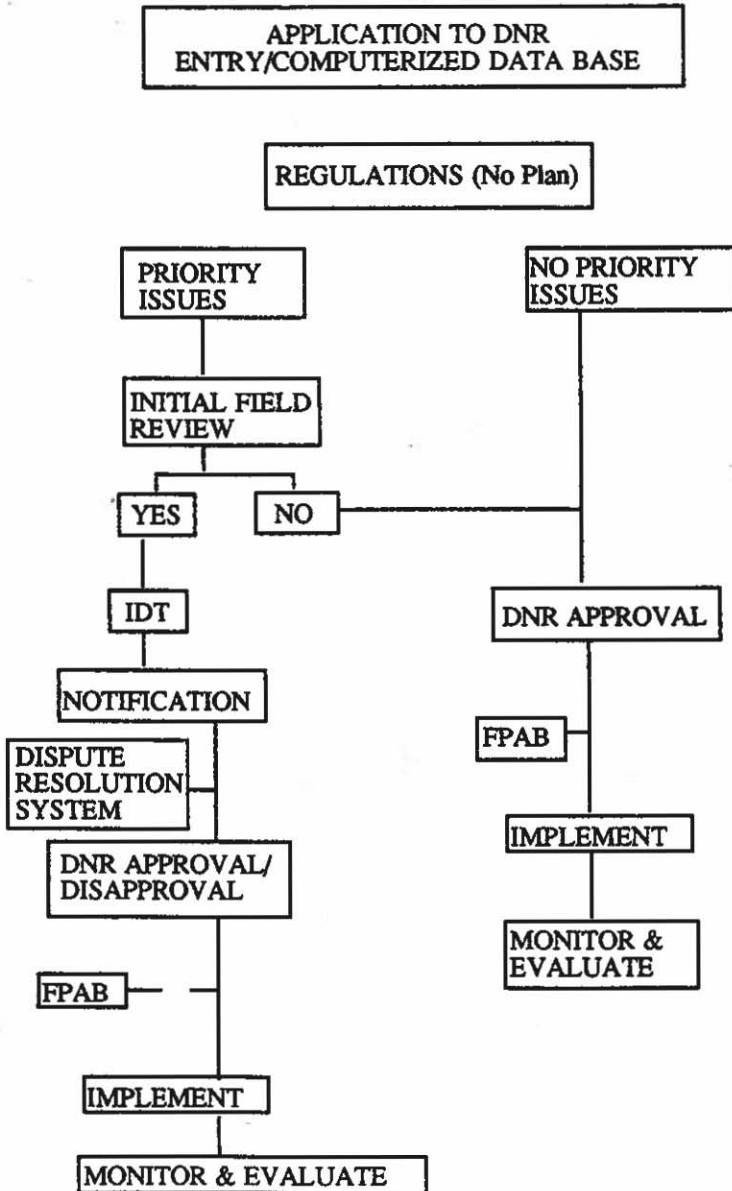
APPLICATION TO DNR
ENTRY/COMPUTERIZED DATA BASE

REGULATIONS (No Plan)

PRIORITY ISSUES

NO PRIORITY ISSUES

INITIAL FIELD REVIEW

YES

NO

IDT

DNR APPROVAL

NOTIFICATION

FPAB

DISPUTE RESOLUTION SYSTEM

DNR APPROVAL/ DISAPPROVAL

IMPLEMENT

MONITOR & EVALUATE

FPAB

IMPLEMENT

MONITOR & EVALUATE